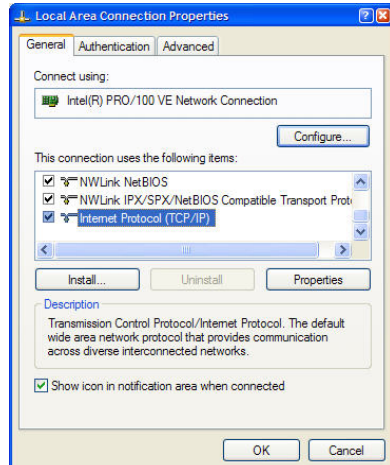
Local Area Connection Properties

General | Authentication | Advanced

Connect using:

Intel(R) PRO/100 VE Network Connection

Configure...

This connection uses the following items:

NWLink NetBIOS
NWLink IPX/SPX/NetBIOS Compatible Transport Prot
Internet Protocol (TCP/IP)

Install... | Uninstall | Properties

Description

Transmission Control Protocol/Internet Protocol. The default wide area network protocol that provides communication across diverse interconnected networks.

Show icon in notification area when connected

OK | Cancel